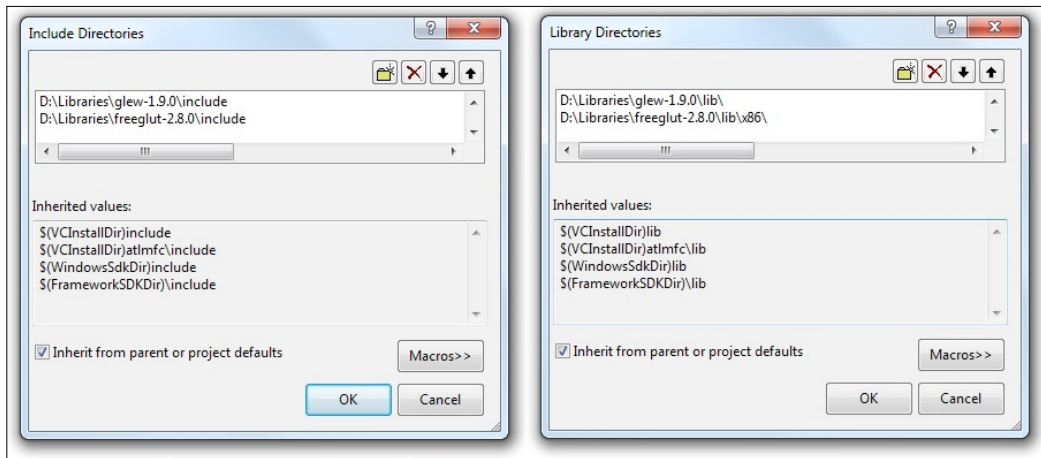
Include Directories

?

X

D:\Libraries\glew-1.9.0\include
D:\Libraries\freeglut-2.8.0\include

Inherited values:

$(VCInstallDir)include
$(VCInstallDir)atlmfc\include
$(WindowsSdkDir)include
$(FrameworkSDKDir)\include

Inherit from parent or project defaults

Macros>>

OK

Cancel

Library Directories

?

X

D:\Libraries\glew-1.9.0\lib\
D:\Libraries\freeglut-2.8.0\lib\x86\

Inherited values:

$(VCInstallDir)lib
$(VCInstallDir)atlmfc\lib
$(WindowsSdkDir)lib
$(FrameworkSDKDir)\lib

Inherit from parent or project defaults

Macros>>

OK

Cancel